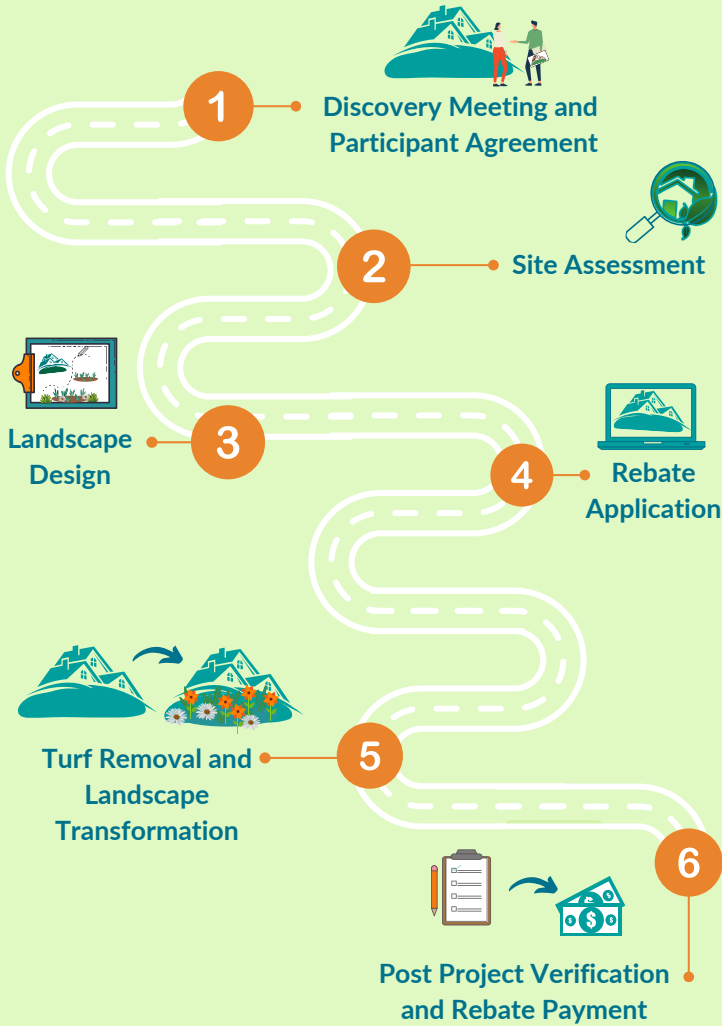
1

Discovery Meeting and Participant Agreement

2

Site Assessment

Landscape Design

3

4

Rebate Application

Turf Removal and Landscape Transformation

5

6

Post Project Verification and Rebate Payment